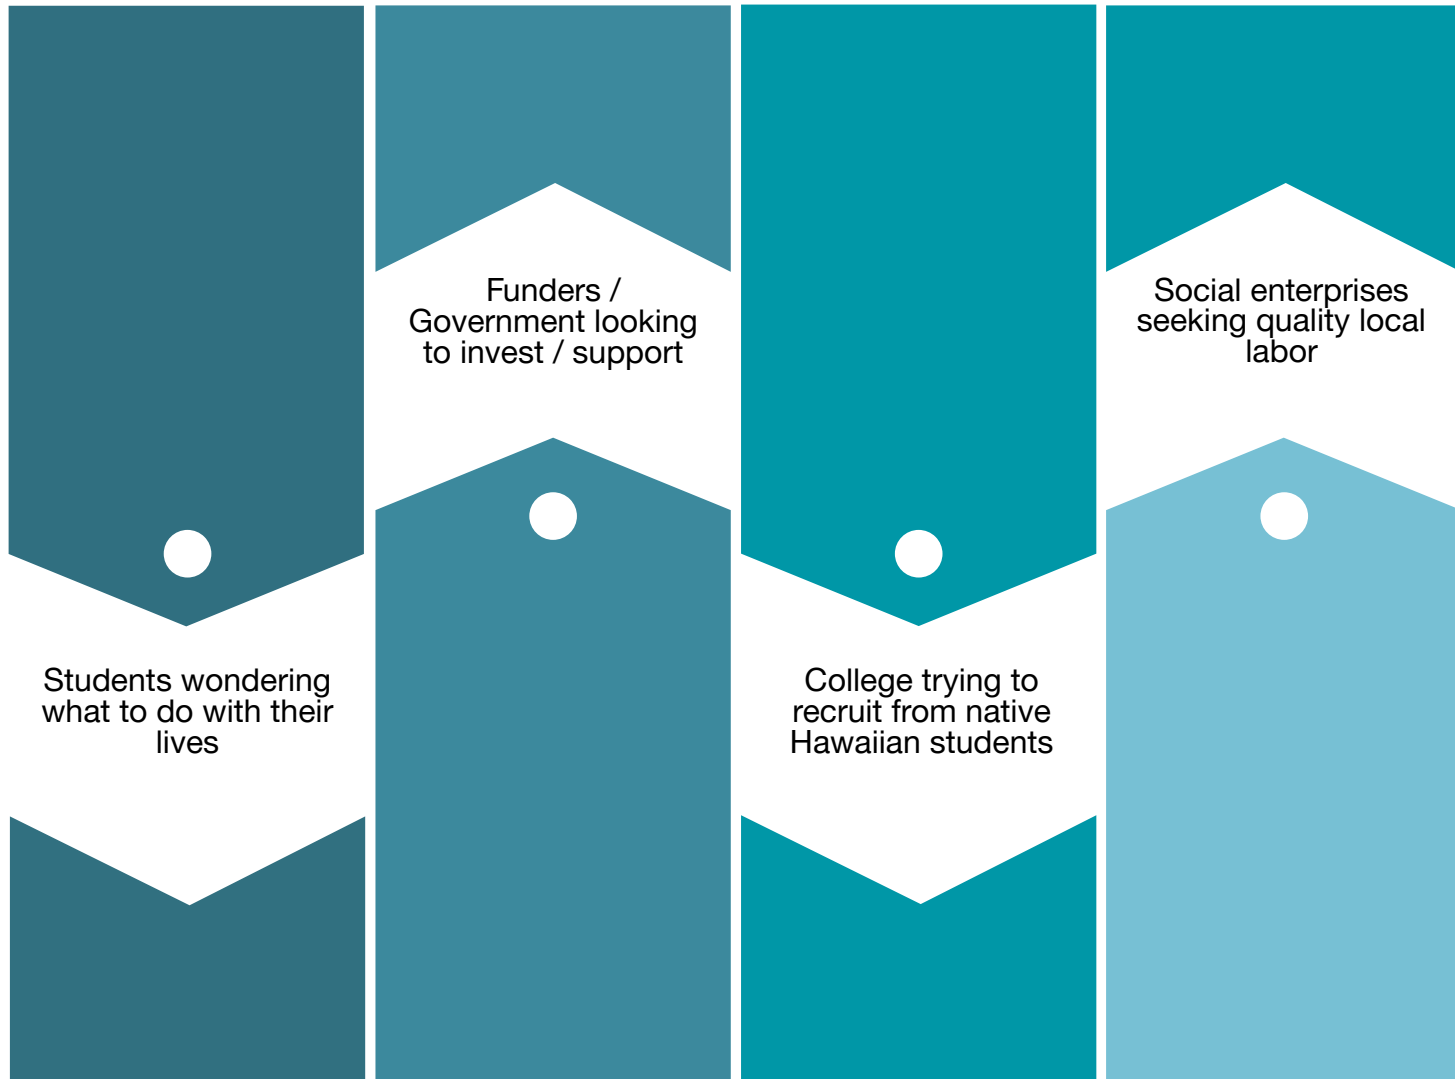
Students wondering what to do with their lives

Funders / Government looking to invest / support

College trying to recruit from native Hawaiian students

Social enterprises seeking quality local labor